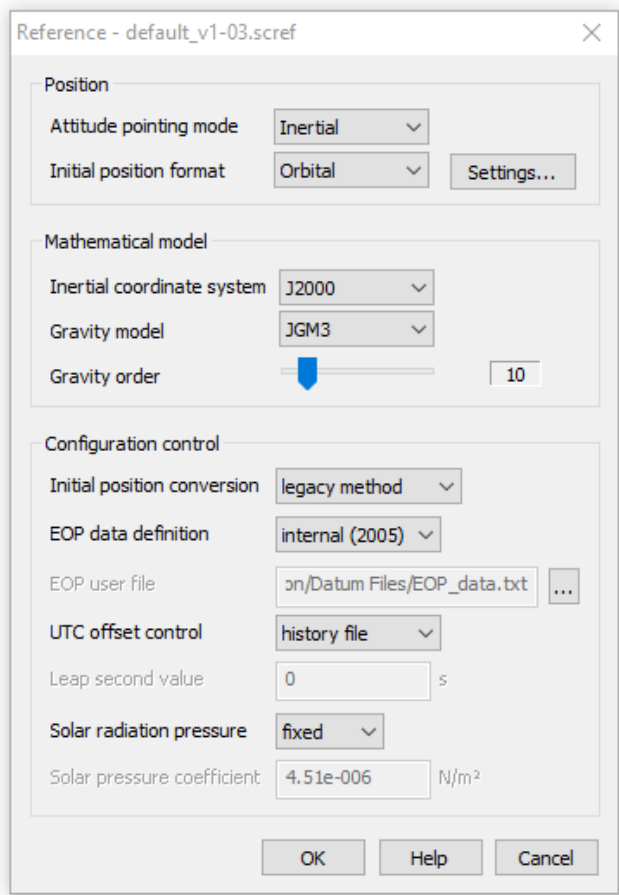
Reference - default_v1-03.scref

Position

Attitude pointing mode Inertial

Initial position format Orbital Settings...

Mathematical model

Inertial coordinate system J2000

Gravity model JGM3

Gravity order 10

Configuration control

Initial position conversion legacy method

EOP data definition internal (2005)

EOP user file on/Datum Files/EOP_data.txt ...

UTC offset control history file

Leap second value 0 s

Solar radiation pressure fixed

Solar pressure coefficient 4.51e-006 N/m²

OK Help Cancel